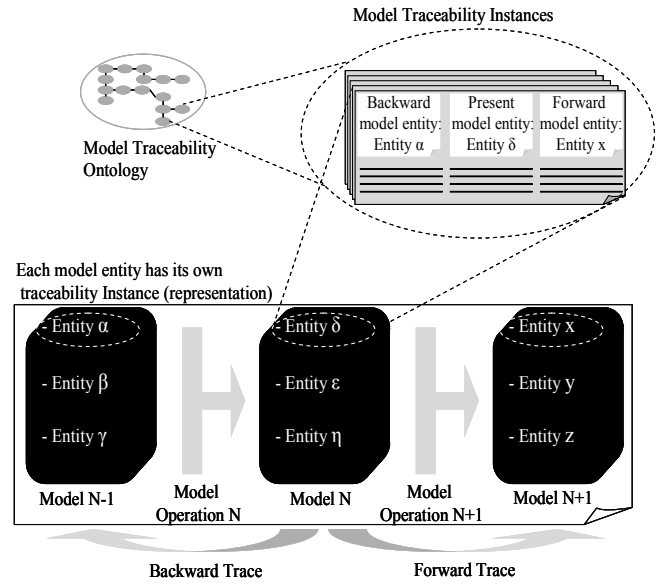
Model Traceability Instances

Model Traceability Ontology

| Backward model entity: Entity α | Present model entity: Entity δ | Forward model entity: Entity x |
|---|---|---|

Each model entity has its own traceability Instance (representation)

- Entity α
- Entity β
- Entity γ

Model N-1

Model Operation N

- Entity δ
- Entity ε
- Entity η

Model N

Model Operation N+1

- Entity x
- Entity y
- Entity z

Model N+1

Backward Trace

Forward Trace